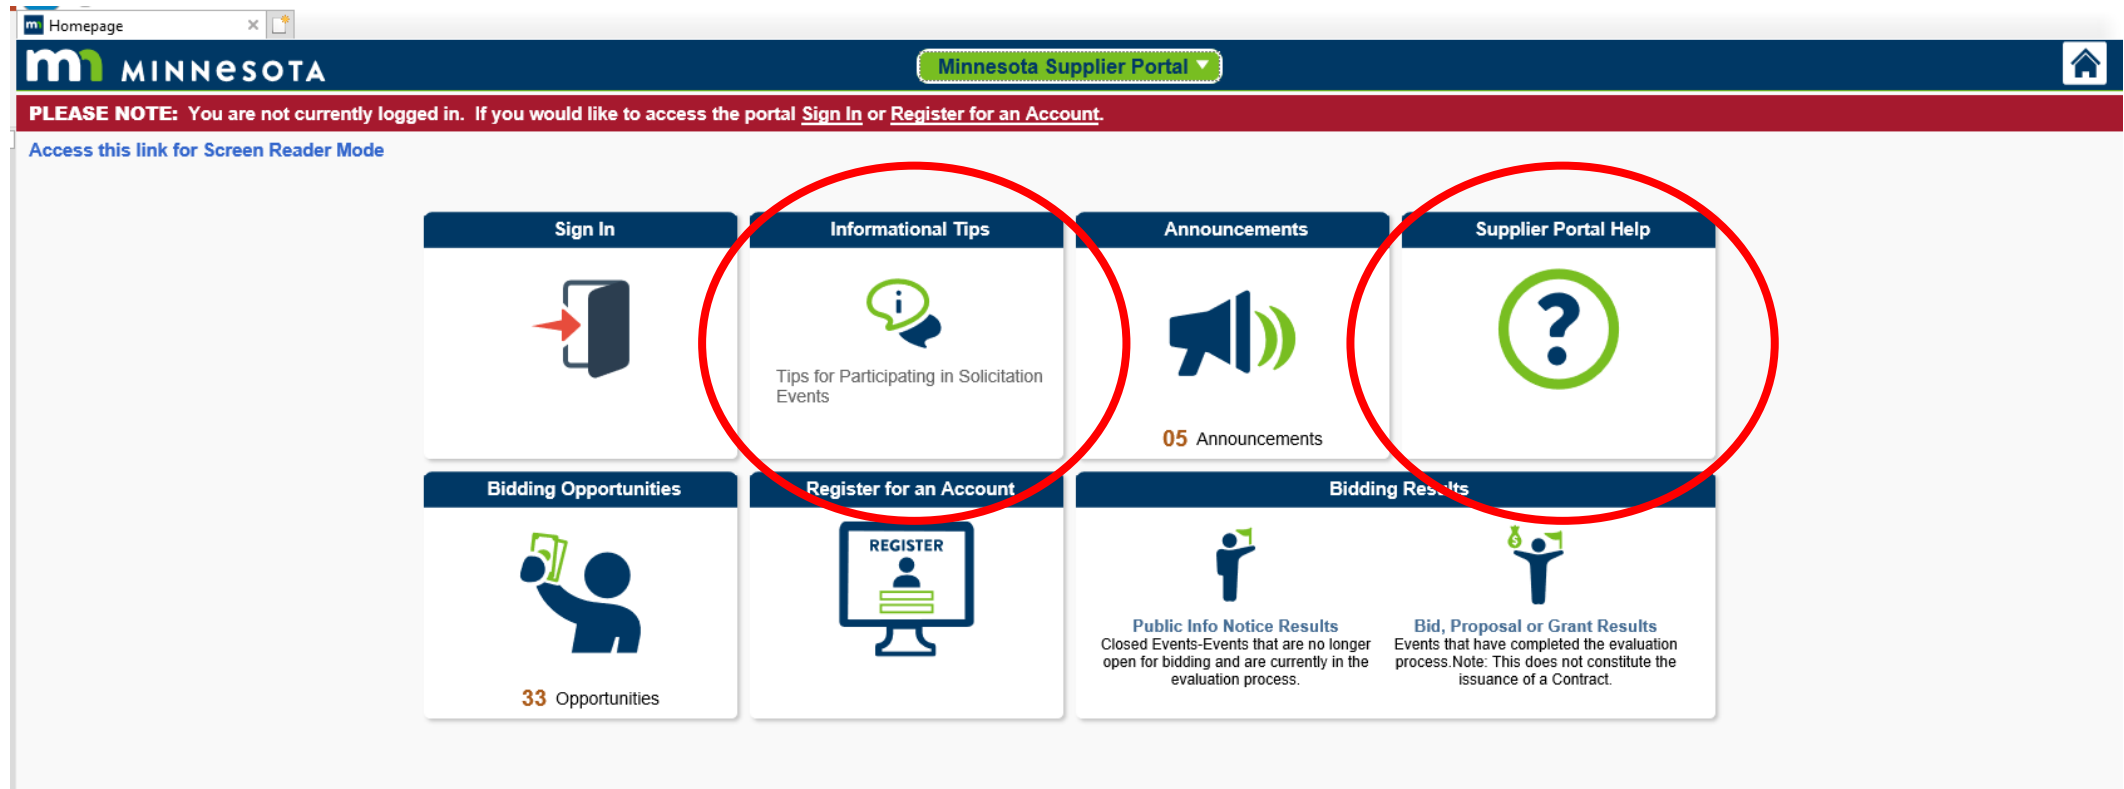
Homepage

MINNESOTA

Minnesota Supplier Portal

PLEASE NOTE: You are not currently logged in. If you would like to access the portal Sign In or Register for an Account.

Access this link for Screen Reader Mode

Sign In

Informational Tips

Tips for Participating in Solicitation Events

Announcements

05 Announcements

Supplier Portal Help

Bidding Opportunities

33 Opportunities

Register for an Account

REGISTER

Bidding Res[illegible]lts

Public Info Notice Results
Closed Events-Events that are no longer open for bidding and are currently in the evaluation process.

Bid, Proposal or Grant Results
Events that have completed the evaluation process.Note: This does not constitute the issuance of a Contract.